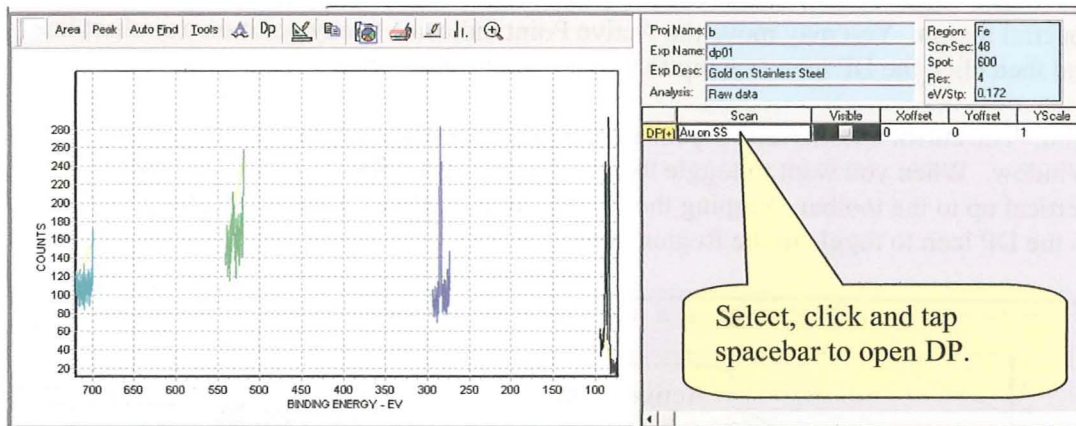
Area Peak Auto Find Tools Dp

280
260
240
220
200
180
160
140
120
100
80
60
40
20

COUNTS

700 650 600 550 500 450 400 350 300 250 200 150 100

BINDING ENERGY - EV

Proj Name: b
Exp Name: dp01
Exp Desc: Gold on Stainless Steel
Analysis: Raw data

Region: Fe
Scn-Sec: 48
Spot: 600
Res: 4
eV/Stp: 0.172

| | Scan | Visible | Xoffset | Yoffset | YScale |
|---|---|---|---|---|---|
| DP[+] | Au on SS | | 0 | 0 | 1 |

Select, click and tap spacebar to open DP.